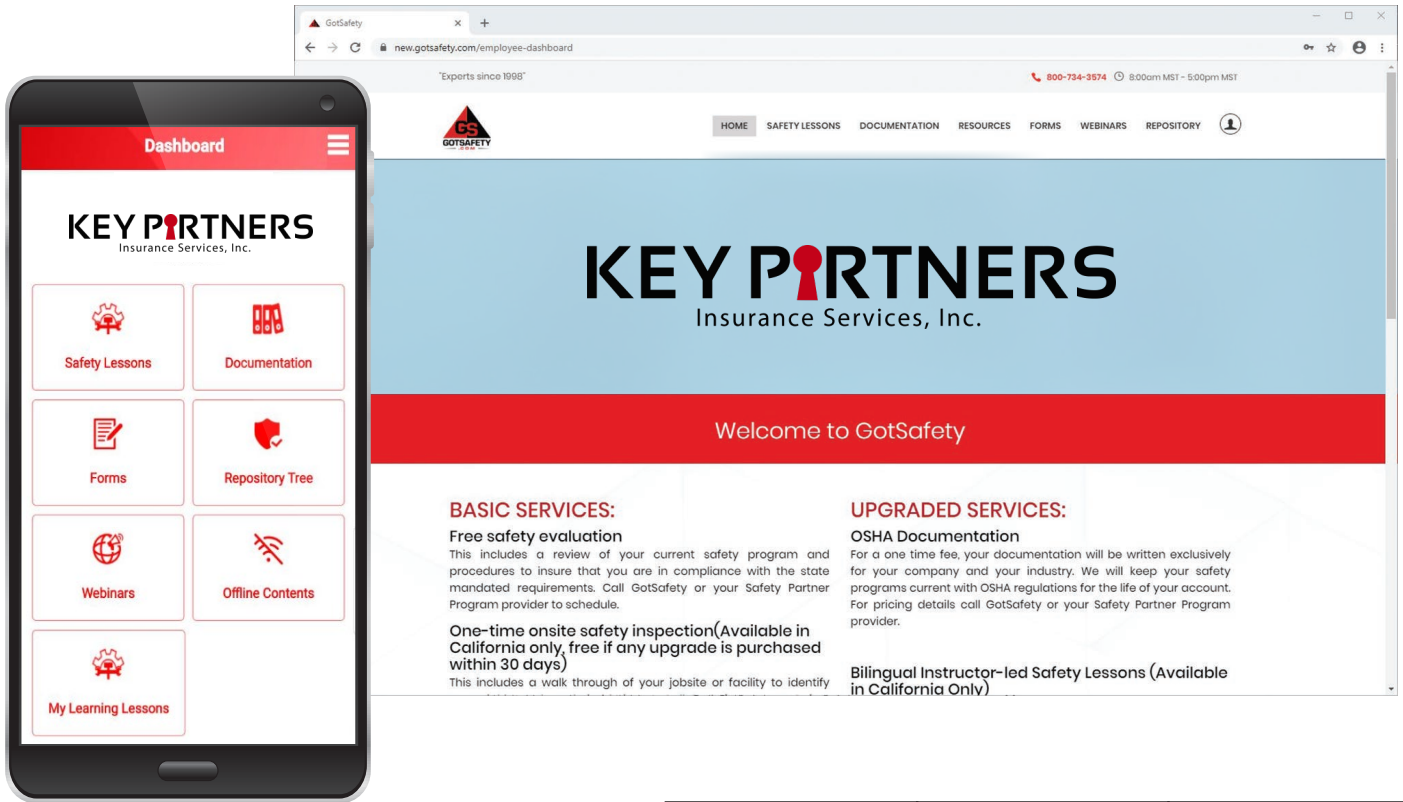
Dashboard

KEY PARTNERS
Insurance Services, Inc.

Safety Lessons

Documentation

Forms

Repository Tree

Webinars

Offline Contents

My Learning Lessons

GotSafety

new.gotsafety.com/employee-dashboard

"Experts since 1998"

800-734-3574 8:00am MST - 5:00pm MST

GS GOTSAFETY

HOME SAFETY LESSONS DOCUMENTATION RESOURCES FORMS WEBINARS REPOSITORY

KEY PARTNERS
Insurance Services, Inc.

Welcome to GotSafety

BASIC SERVICES:

Free safety evaluation

This includes a review of your current safety program and procedures to insure that you are in compliance with the state mandated requirements. Call GotSafety or your Safety Partner Program provider to schedule.

One-time onsite safety inspection(Available in California only, free if any upgrade is purchased within 30 days)

This includes a walk through of your jobsite or facility to identify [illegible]

UPGRADED SERVICES:

OSHA Documentation

For a one time fee, your documentation will be written exclusively for your company and your industry. We will keep your safety programs current with OSHA regulations for the life of your account. For pricing details call GotSafety or your Safety Partner Program provider.

Bilingual Instructor-led Safety Lessons (Available in California Only)